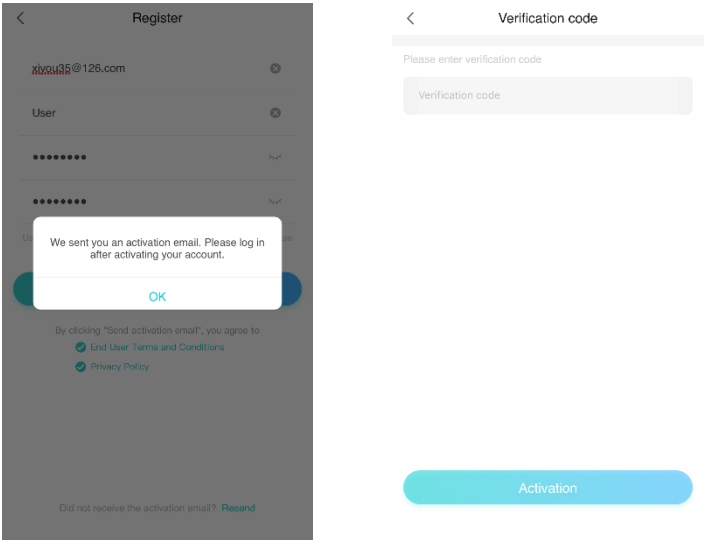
Register

xiyou35@126.com

User

••••••••

••••••••

Us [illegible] se

We sent you an activation email. Please log in after activating your account.

OK

By clicking "Send activation email", you agree to

End User Terms and Conditions

Privacy Policy

Did not receive the activation email? Resend

Verification code

Please enter verification code

Verification code

Activation